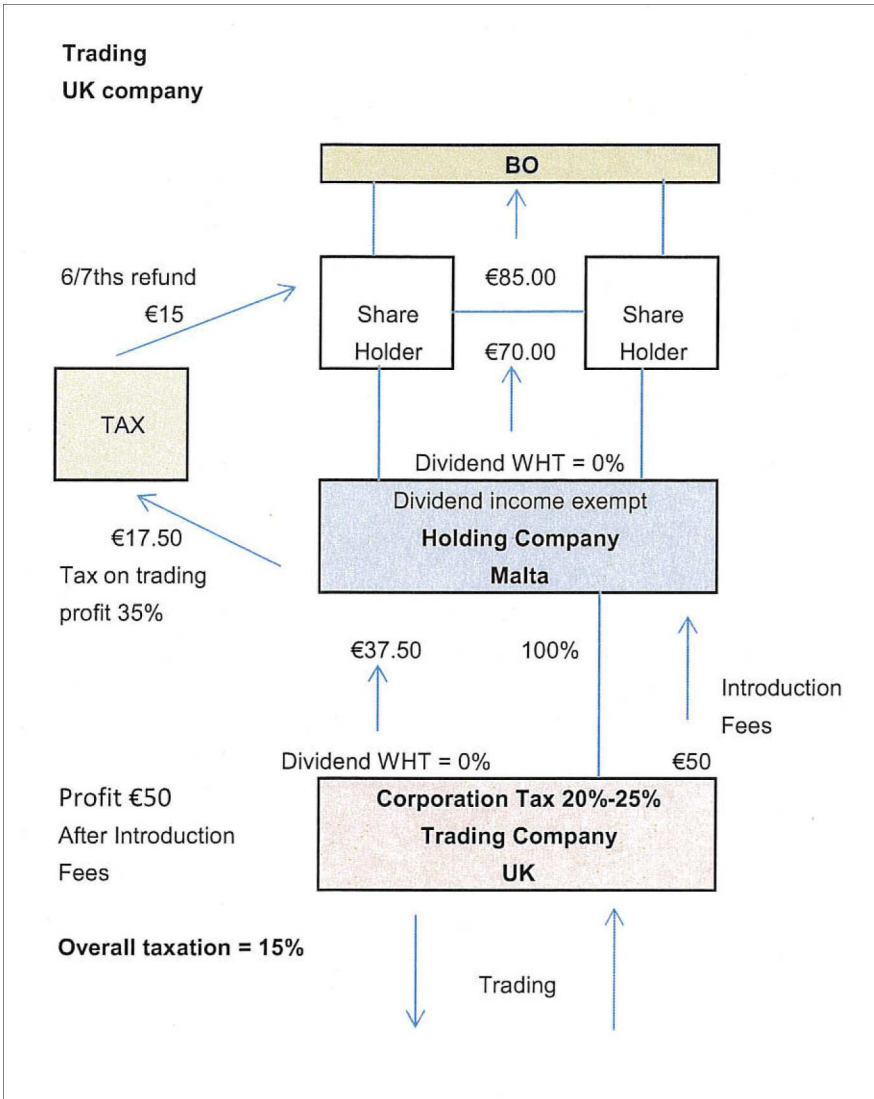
Trading
UK company

BO

6/7ths refund
€15

€85.00

Share Holder

€70.00

Share Holder

TAX

Dividend WHT = 0%

Dividend income exempt
Holding Company
Malta

€17.50
Tax on trading profit 35%

€37.50

100%

Introduction Fees

Dividend WHT = 0%

€50

Profit €50
After Introduction Fees

Corporation Tax 20%-25%
Trading Company
UK

Overall taxation = 15%

Trading